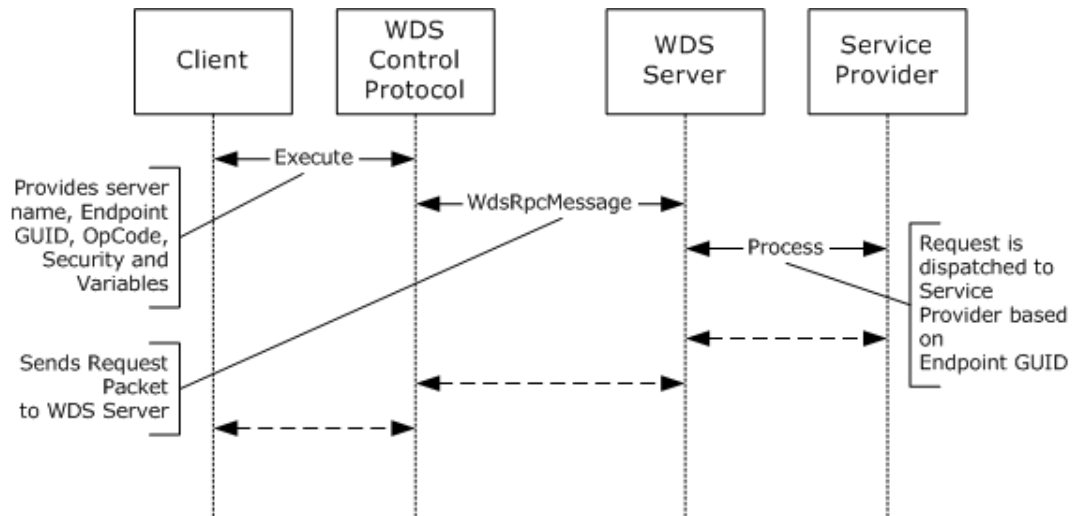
Client

WDS Control Protocol

WDS Server

Service Provider

Execute

Provides server name, Endpoint GUID, OpCode, Security and Variables

WdsRpcMessage

Process

Request is dispatched to Service Provider based on Endpoint GUID

Sends Request Packet to WDS Server